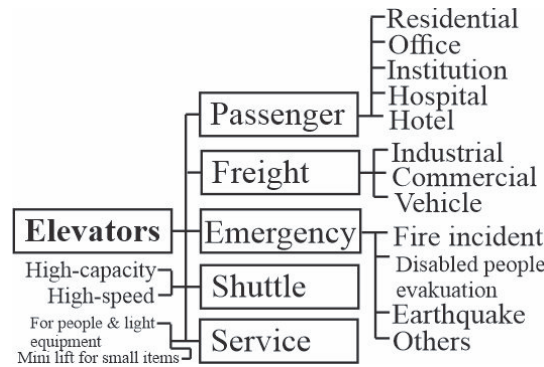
Elevators

Passenger
Residential
Office
Institution
Hospital
Hotel

Freight
Industrial
Commercial
Vehicle

Emergency
Fire incident
Disabled people evakuation
Earthquake
Others

High-capacity
High-speed
Shuttle

For people & light equipment
Mini lift for small items
Service